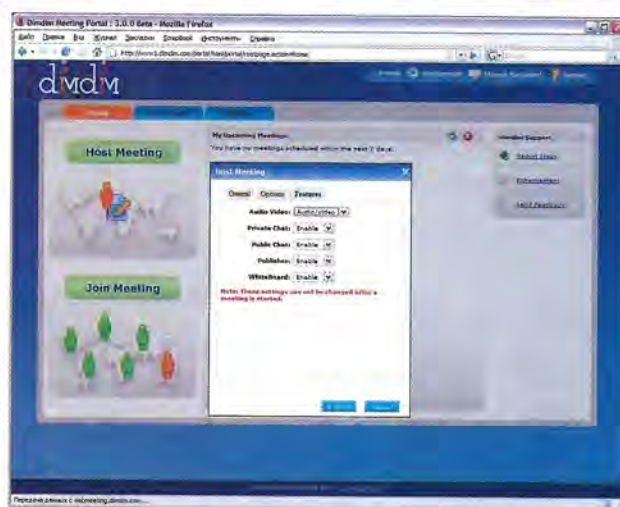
Dimdim Meeting Portal : 3.0.0 Beta - Mozilla Firefox

Файл Правка Вид Журнал Закладки Сервис Инструменты Справка

http://www1.dimdim.com/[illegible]

dimdim

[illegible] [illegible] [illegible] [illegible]

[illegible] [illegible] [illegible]

Host Meeting

Join Meeting

My Upcoming Meetings:

You have no meetings scheduled within the next 7 days.

Host Meeting

General Options Features

Audio Video: Audio/Video

Private Chat: Enable

Public Chat: Enable

Publisher: Enable

Whiteboard: Enable

Note: These settings can not be changed after a meeting is started.

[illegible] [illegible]

Member Support

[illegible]

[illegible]

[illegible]

Передача данных с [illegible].dimdim.com...